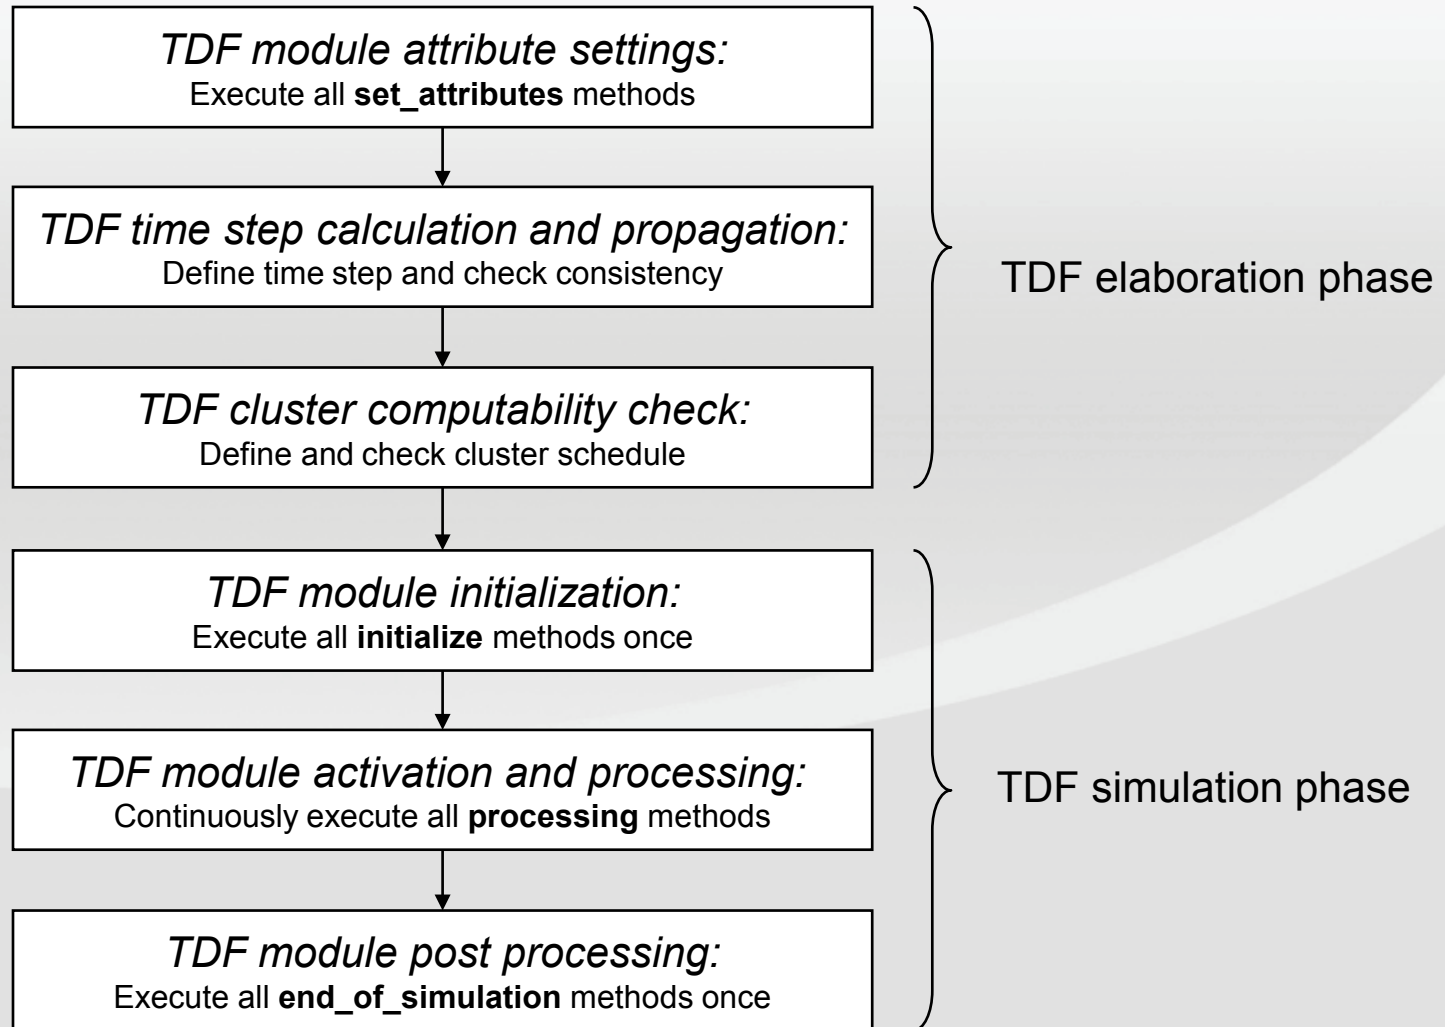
TDF module attribute settings:
Execute all set_attributes methods

TDF time step calculation and propagation:
Define time step and check consistency

TDF cluster computability check:
Define and check cluster schedule

TDF elaboration phase

TDF module initialization:
Execute all initialize methods once

TDF module activation and processing:
Continuously execute all processing methods

TDF module post processing:
Execute all end_of_simulation methods once

TDF simulation phase